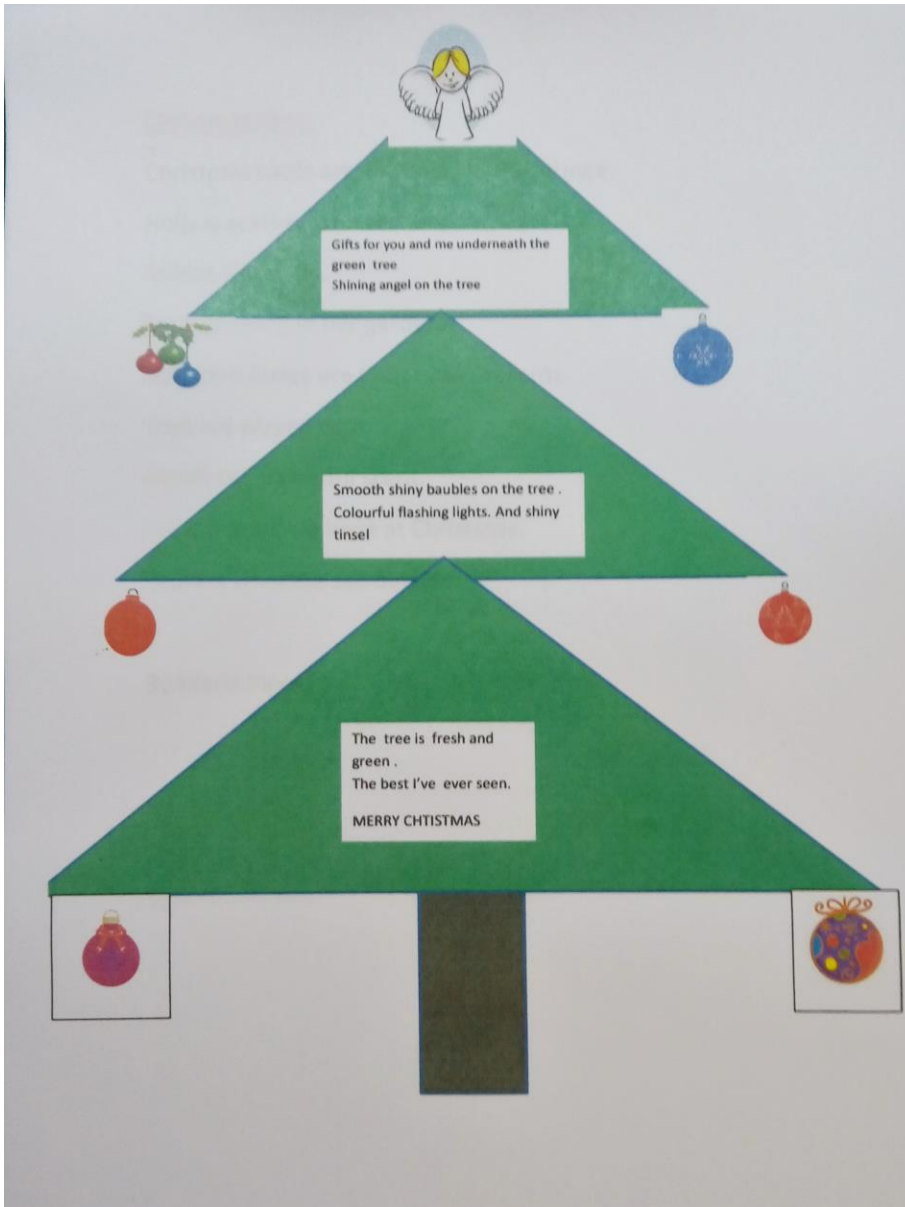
Gifts for you and me underneath the green tree
Shining angel on the tree

Smooth shiny baubles on the tree . Colourful flashing lights. And shiny tinsel

The tree is fresh and green .
The best I've ever seen.

MERRY CHTISTMAS